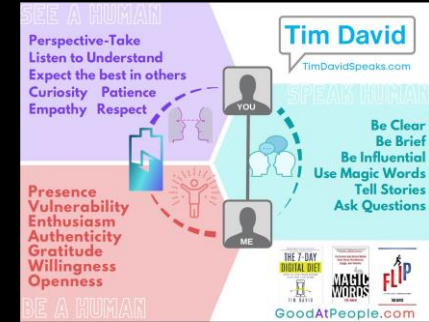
SEE A HUMAN
Perspective-Take
Listen to Understand
Expect the best in others
Curiosity Patience
Empathy Respect

Tim David
TimDavidSpeaks.com

YOU

SPEAK HUMAN
Be Clear
Be Brief
Be Influential
Use Magic Words
Tell Stories
Ask Questions

ME

Presence
Vulnerability
Enthusiasm
Authenticity
Gratitude
Willingness
Openness
BE A HUMAN

THE 7-DAY DIGITAL DIET
TIM DAVID
MAGIC WORDS
FLIP
GoodAtPeople.com